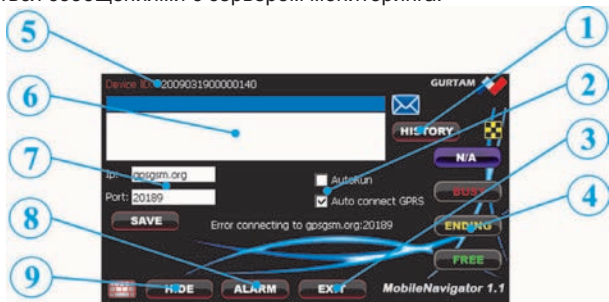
5
1
6
2
3
7
4
8
9

Device ID: 2009031900000140
GURTAM
HISTORY
N/A
BUSY
ENDING
FREE
Ip: gpsgsm.org
Port: 20189
AutoRun
Auto connect GPRS
SAVE
Error connecting to gpsgsm.org:20189
HIDE
ALARM
EXIT
MobileNavigator 1.1